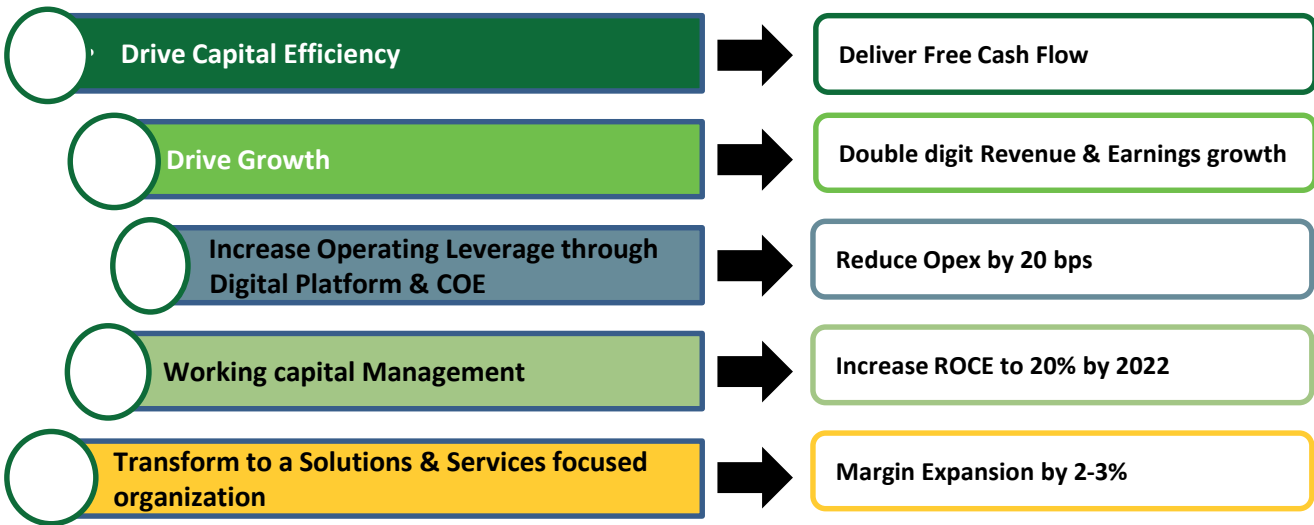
Drive Capital Efficiency

Deliver Free Cash Flow

Drive Growth

Double digit Revenue & Earnings growth

Increase Operating Leverage through Digital Platform & COE

Reduce Opex by 20 bps

Working capital Management

Increase ROCE to 20% by 2022

Transform to a Solutions & Services focused organization

Margin Expansion by 2-3%